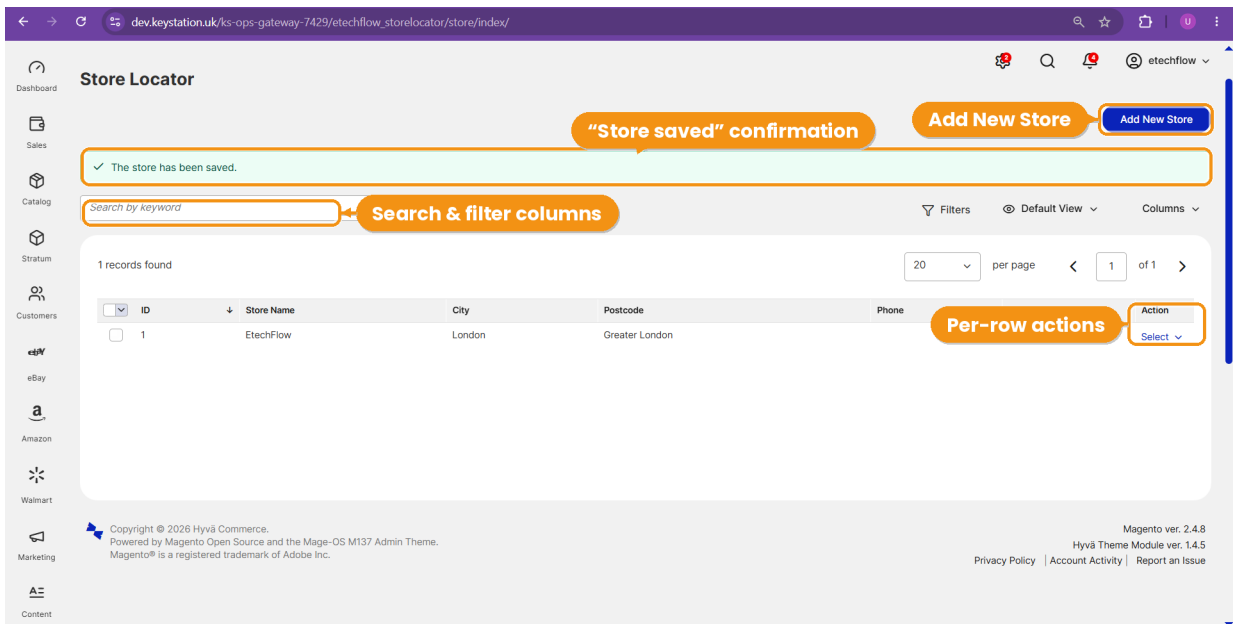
dev.keystation.uk/ks-ops-gateway-7429/etechflow_storelocator/store/index/

Dashboard
Sales
Catalog
Stratum
Customers
eBay
Amazon
Walmart
Marketing
Content

Store Locator

etechflow

Add New Store
Add New Store

"Store saved" confirmation

✓ The store has been saved.

Search by keyword
Search & filter columns

Filters
Default View
Columns

1 records found

20
per page
1
of 1

| ID | Store Name | City | Postcode | Phone | Action |
|---|---|---|---|---|---|
| 1 | EtechFlow | London | Greater London | | Select |

Per-row actions

Copyright © 2026 Hyvä Commerce.
Powered by Magento Open Source and the Mage-OS M137 Admin Theme.
Magento® is a registered trademark of Adobe Inc.

Magento ver. 2.4.8
Hyvä Theme Module ver. 1.4.5
Privacy Policy | Account Activity | Report an Issue